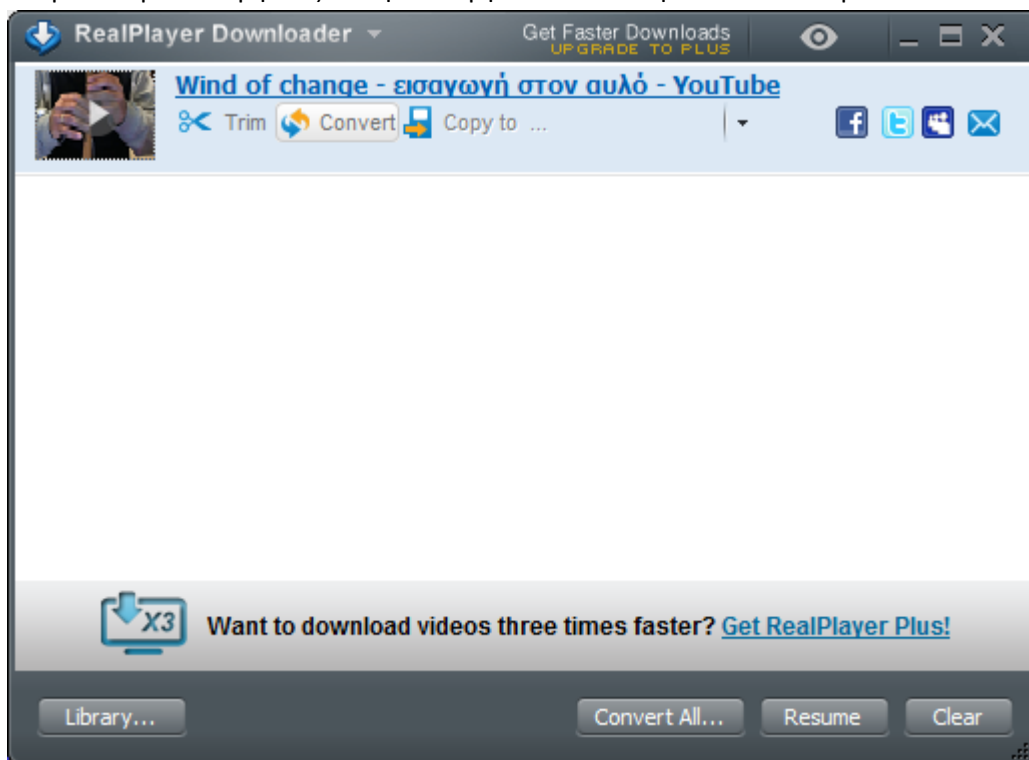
RealPlayer Downloader
Get Faster Downloads
UPGRADE TO PLUS

Wind of change - εισαγωγή στον αυλό - YouTube
Trim Convert Copy to ...

X3
Want to download videos three times faster? Get RealPlayer Plus!

Library...
Convert All...
Resume
Clear